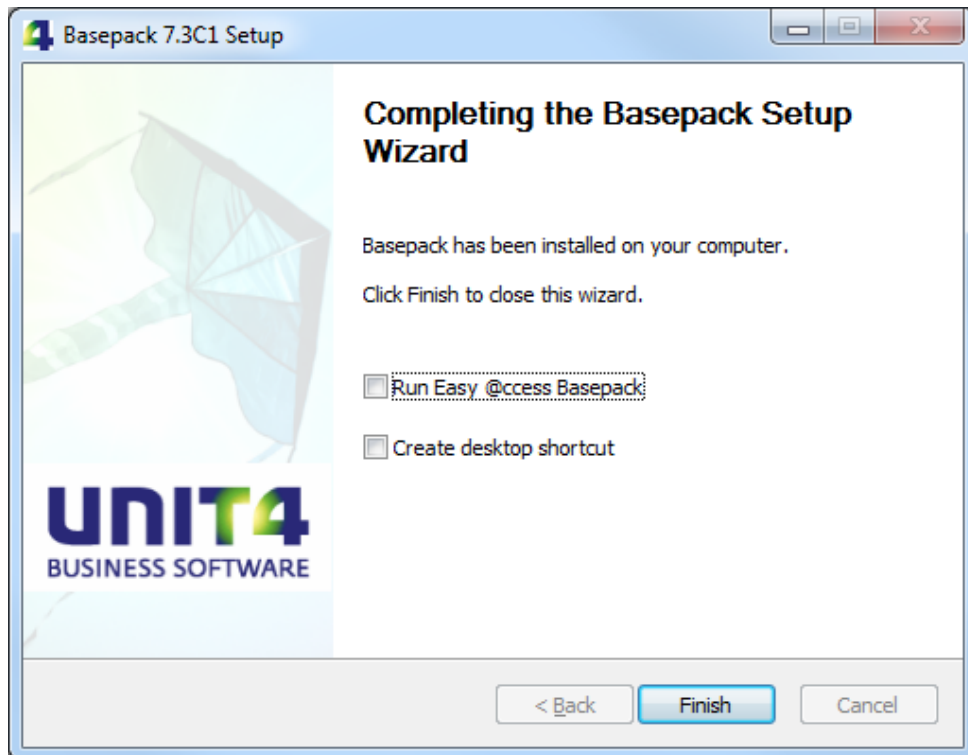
Basepack 7.3C1 Setup

UNIT4
BUSINESS SOFTWARE

Completing the Basepack Setup Wizard

Basepack has been installed on your computer.

Click Finish to close this wizard.

Run Easy @ccess Basepack

Create desktop shortcut

< Back
Finish
Cancel